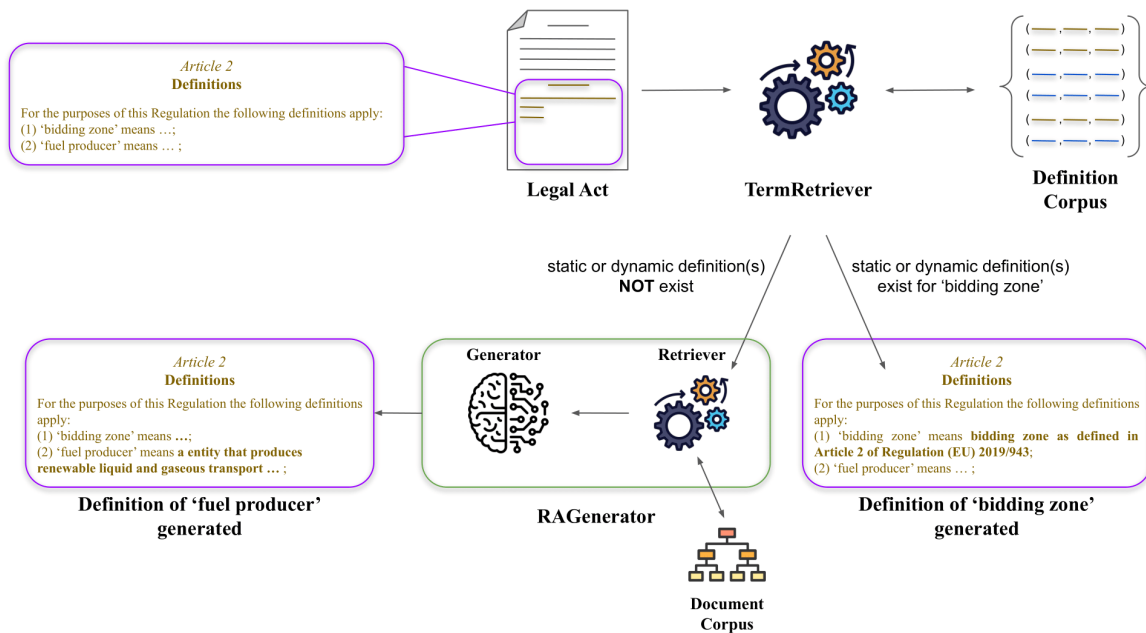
Article 2
Definitions

For the purposes of this Regulation the following definitions apply:
(1) ‘bidding zone’ means …;
(2) ‘fuel producer’ means … ;

Legal Act

TermRetriever

Definition Corpus

static or dynamic definition(s) NOT exist

static or dynamic definition(s) exist for ‘bidding zone’

Article 2
Definitions

For the purposes of this Regulation the following definitions apply:
(1) ‘bidding zone’ means …;
(2) ‘fuel producer’ means a entity that produces renewable liquid and gaseous transport … ;

Definition of ‘fuel producer’ generated

Generator

Retriever

RAGenerator

Document Corpus

Article 2
Definitions

For the purposes of this Regulation the following definitions apply:
(1) ‘bidding zone’ means bidding zone as defined in Article 2 of Regulation (EU) 2019/943;
(2) ‘fuel producer’ means … ;

Definition of ‘bidding zone’ generated